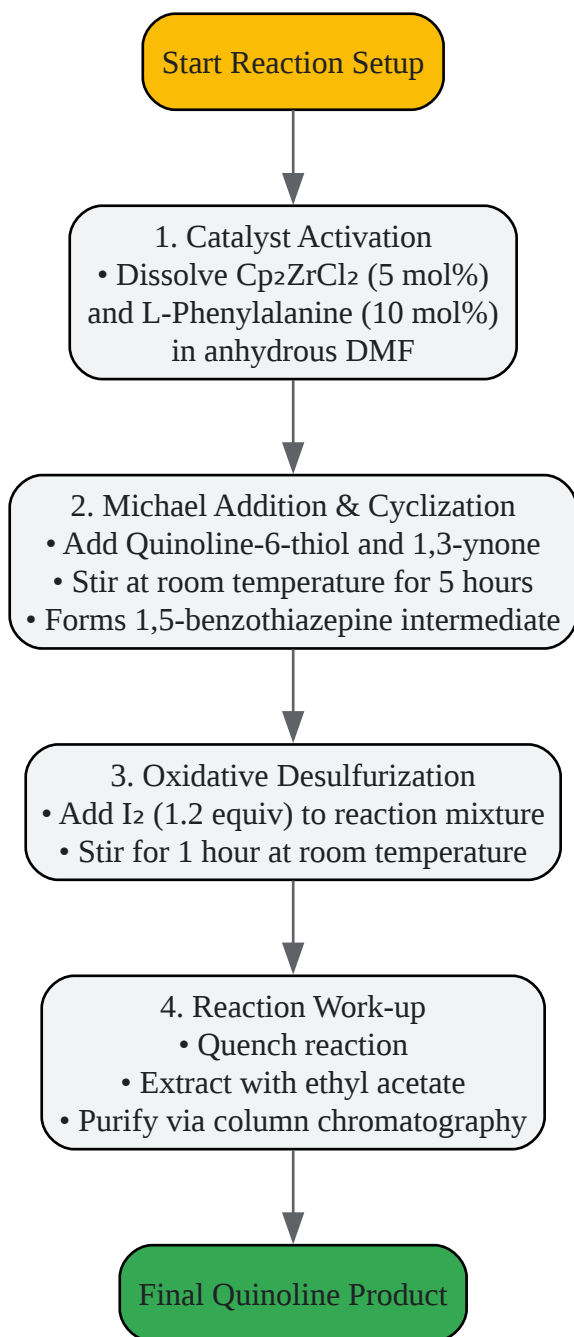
Start Reaction Setup

1. Catalyst Activation
• Dissolve $Cp_2ZrCl_2$ (5 mol%) and L-Phenylalanine (10 mol%) in anhydrous DMF

2. Michael Addition & Cyclization
• Add Quinoline-6-thiol and 1,3-ynone
• Stir at room temperature for 5 hours
• Forms 1,5-benzothiazepine intermediate

3. Oxidative Desulfurization
• Add $I_2$ (1.2 equiv) to reaction mixture
• Stir for 1 hour at room temperature

4. Reaction Work-up
• Quench reaction
• Extract with ethyl acetate
• Purify via column chromatography

Final Quinoline Product